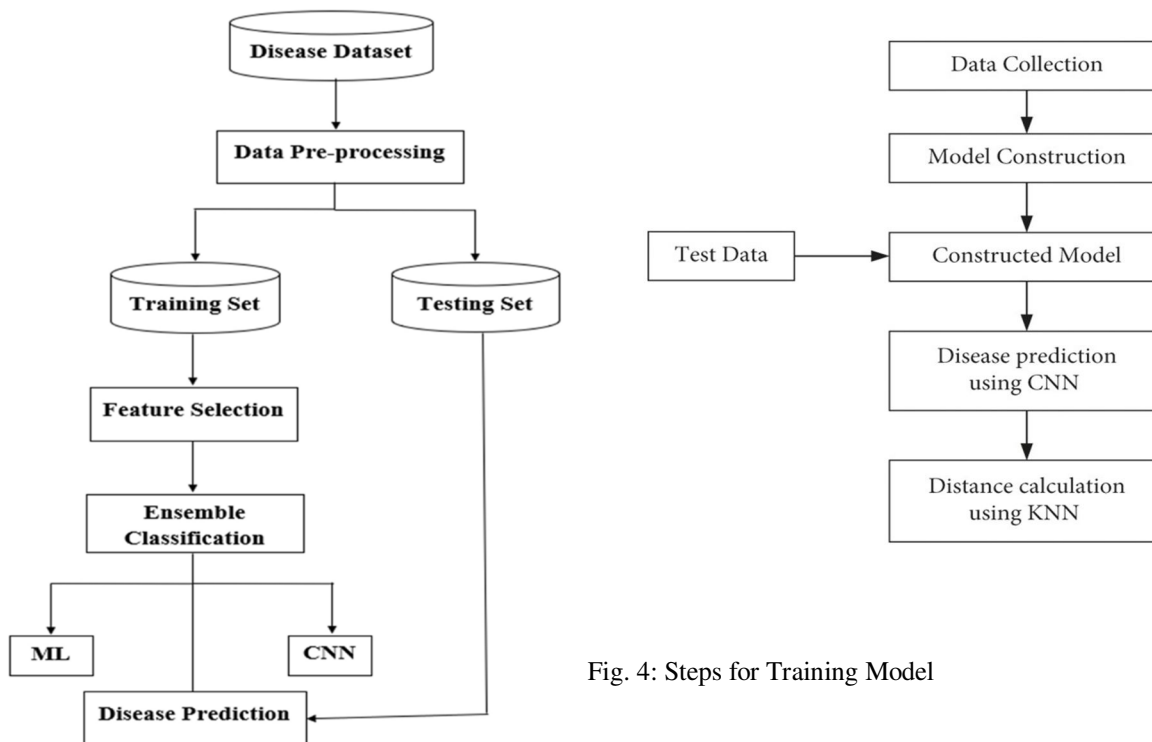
Disease Dataset

Data Pre-processing

Training Set

Testing Set

Feature Selection

Ensemble Classification

ML

CNN

Disease Prediction

Data Collection

Model Construction

Test Data

Constructed Model

Disease prediction using CNN

Distance calculation using KNN

Fig. 4: Steps for Training Model